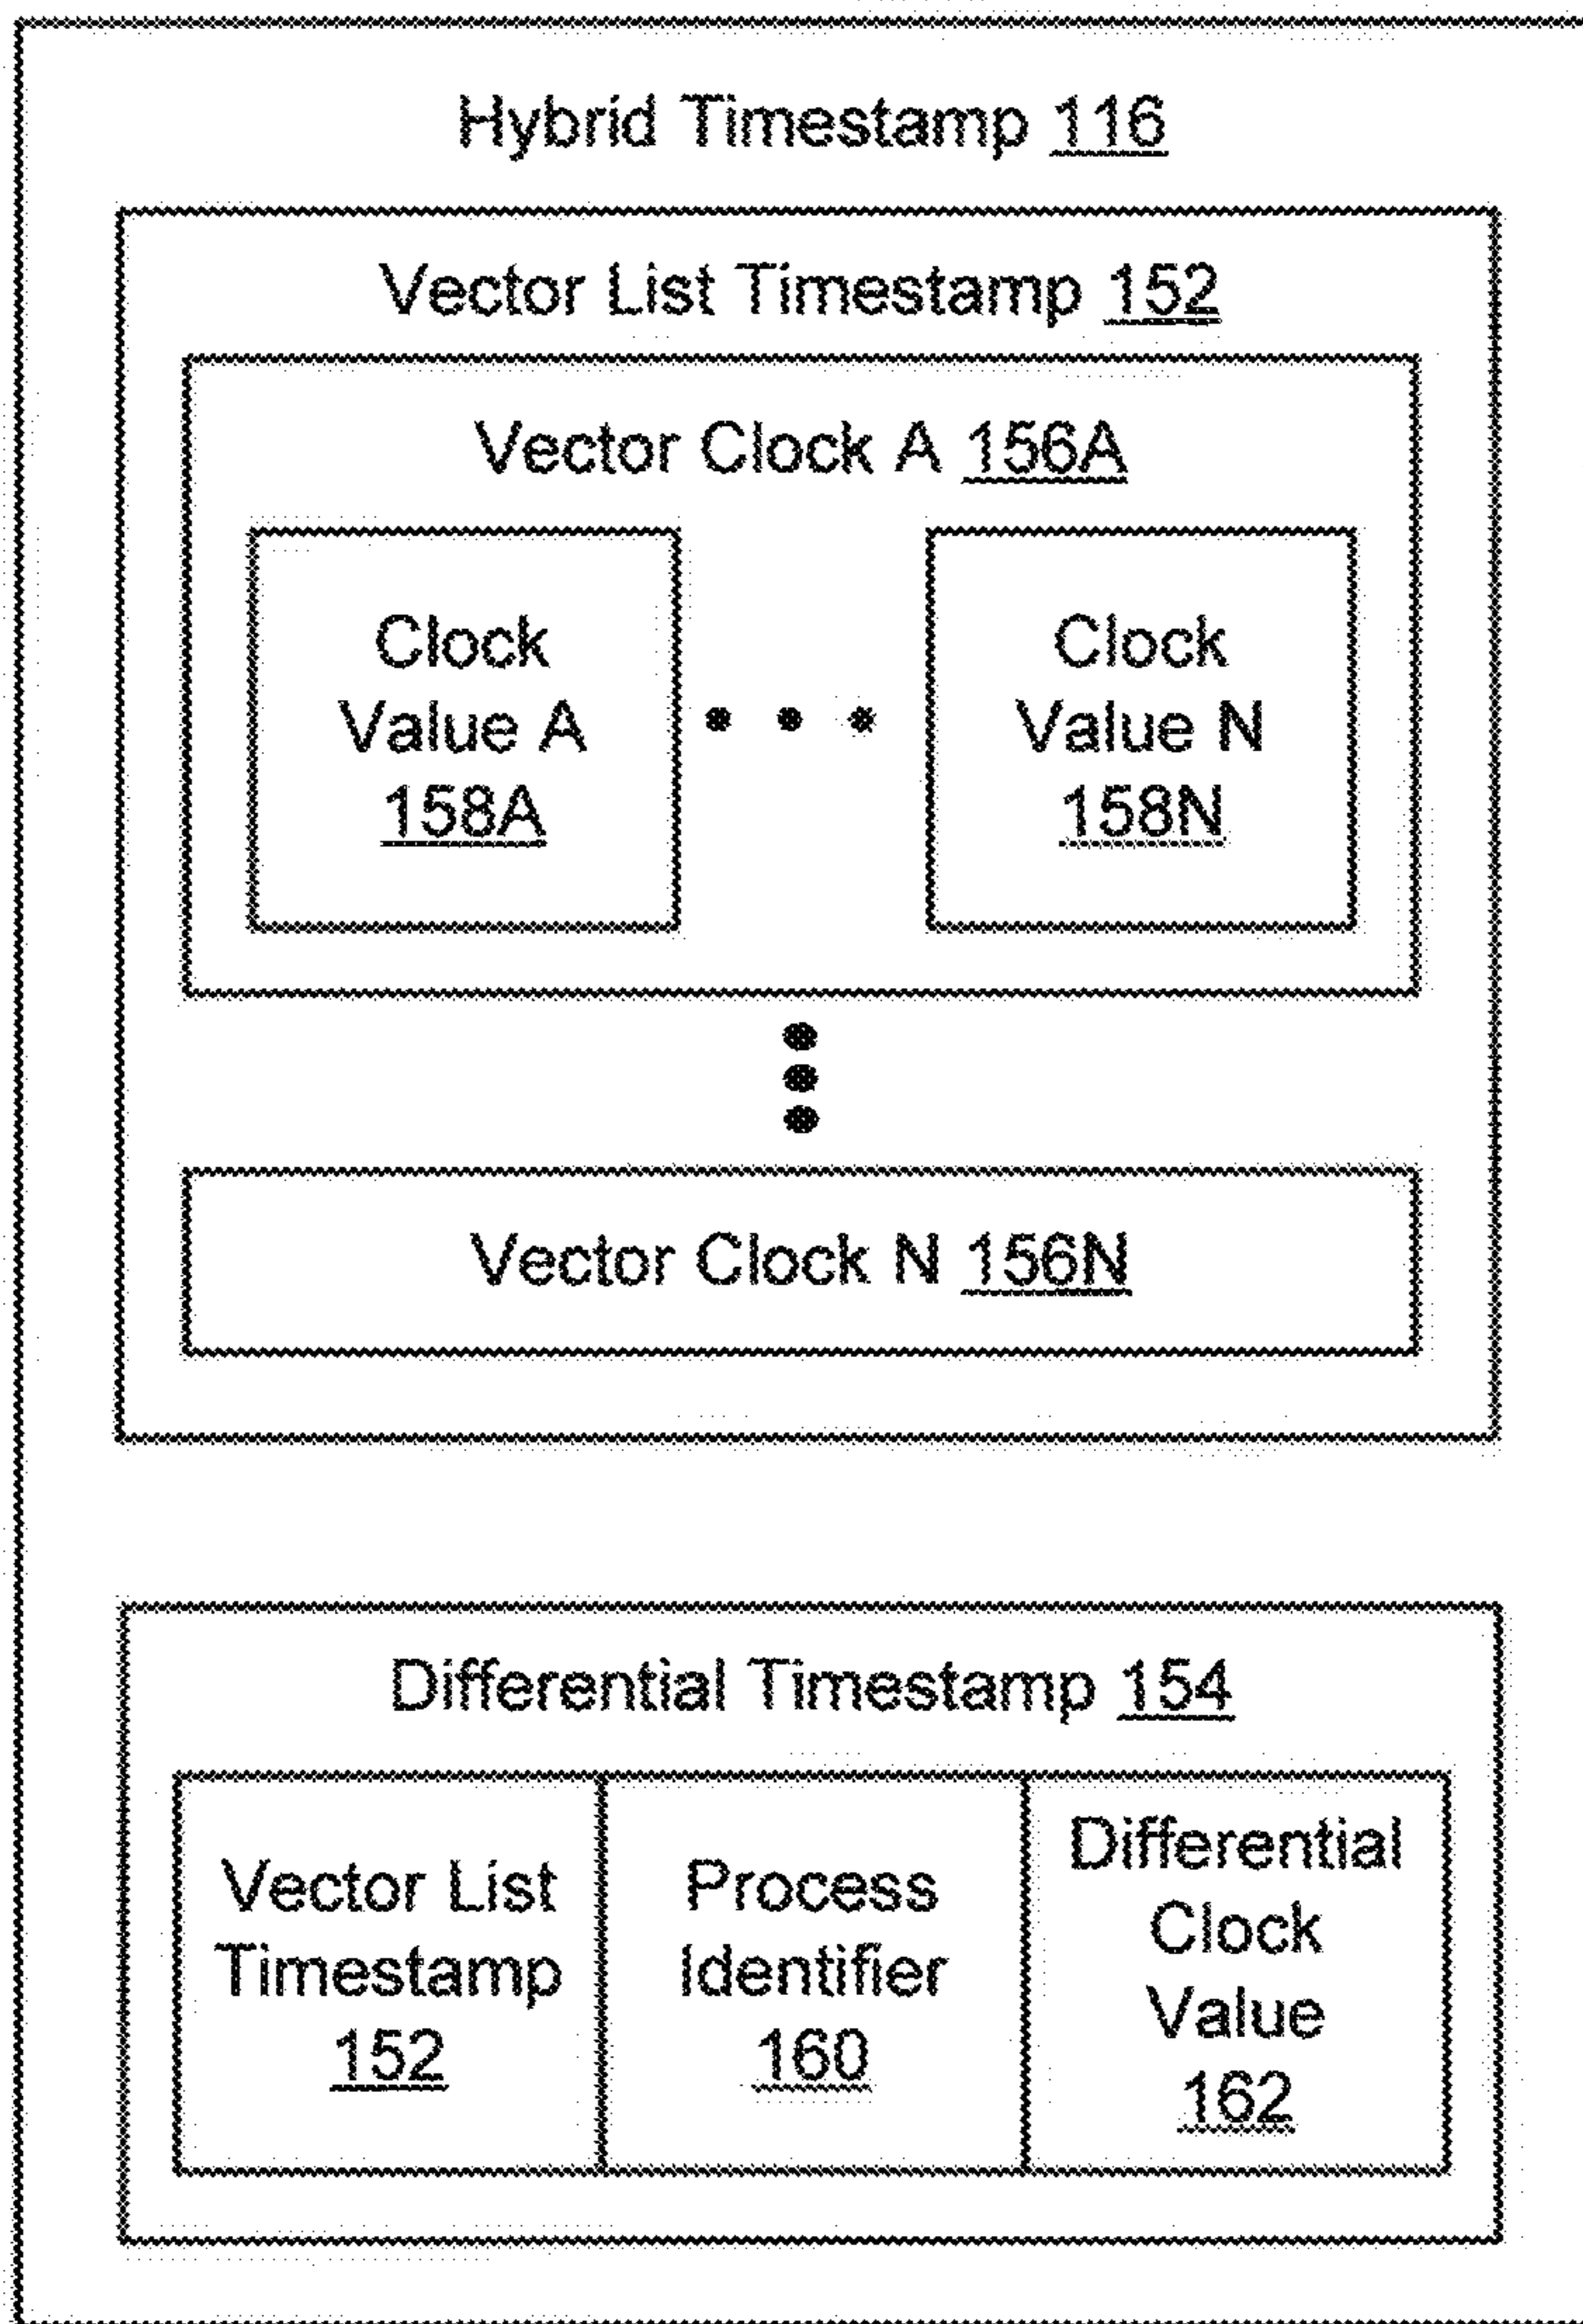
Hybrid Timestamp 116

Vector List Timestamp 152

Vector Clock A 156A

Clock Value A 158A

Clock Value N 158N

Vector Clock N 156N

Differential Timestamp 154

| Vector List Timestamp 152 | Process Identifier 160 | Differential Clock Value 162 |
|---|---|---|